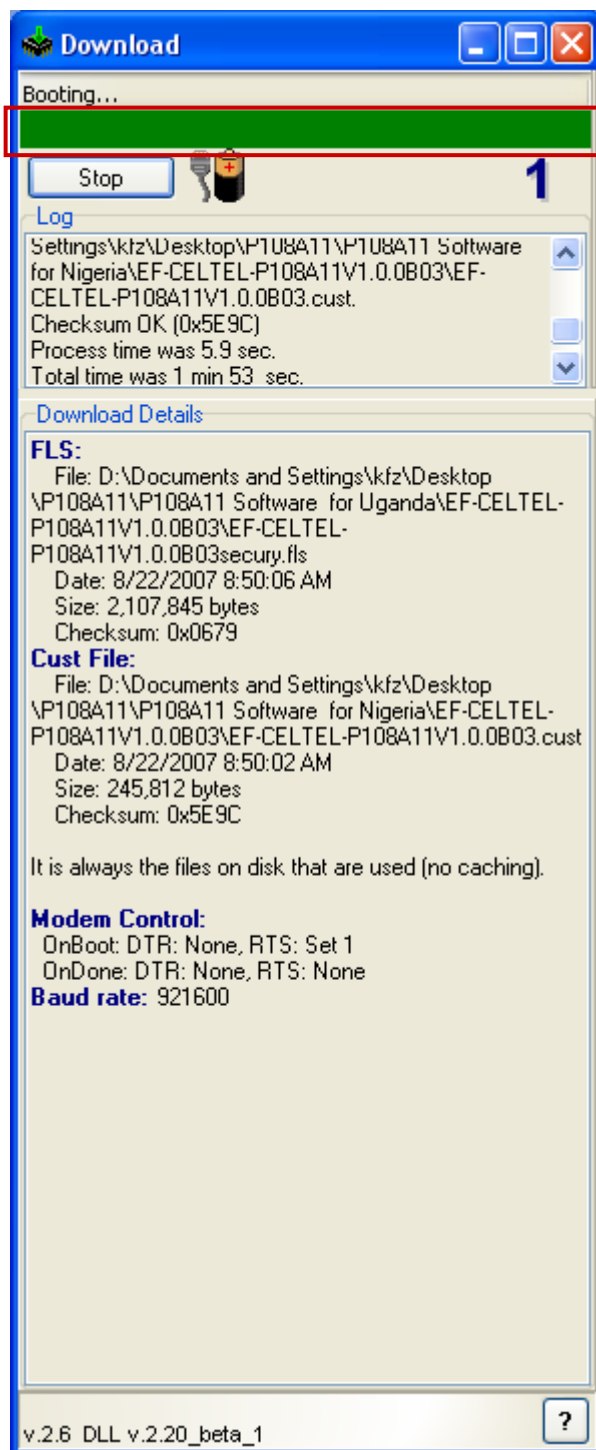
Download

Booting...

Stop

1

Log

Settings\kfz\Desktop\P108A11\P108A11 Software for Nigeria\EF-CELTEL-P108A11V1.0.0B03\EF-CELTEL-P108A11V1.0.0B03.cust.
Checksum OK (0x5E9C)
Process time was 5.9 sec.
Total time was 1 min 53 sec.

Download Details

FLS:
File: D:\Documents and Settings\kfz\Desktop\P108A11\P108A11 Software for Uganda\EF-CELTEL-P108A11V1.0.0B03\EF-CELTEL-P108A11V1.0.0B03secury.fls
Date: 8/22/2007 8:50:06 AM
Size: 2,107,845 bytes
Checksum: 0x0679
Cust File:
File: D:\Documents and Settings\kfz\Desktop\P108A11\P108A11 Software for Nigeria\EF-CELTEL-P108A11V1.0.0B03\EF-CELTEL-P108A11V1.0.0B03.cust
Date: 8/22/2007 8:50:02 AM
Size: 245,812 bytes
Checksum: 0x5E9C

It is always the files on disk that are used (no caching).

Modem Control:
OnBoot: DTR: None, RTS: Set 1
OnDone: DTR: None, RTS: None
Baud rate: 921600

v.2.6 DLL v.2.20_beta_1

?